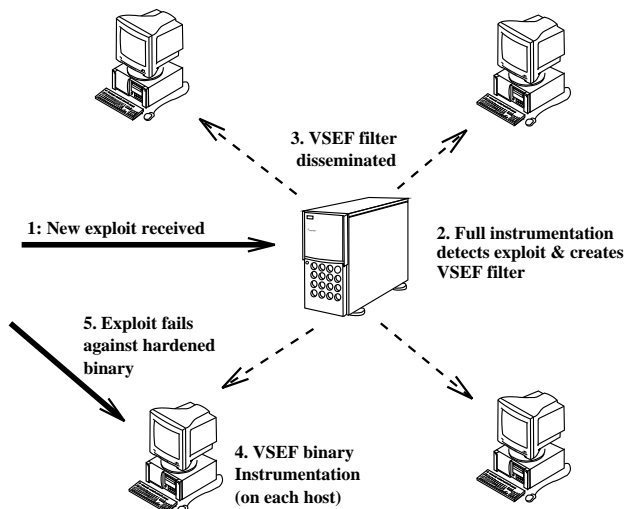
3. VSEF filter disseminated

1: New exploit received

2. Full instrumentation detects exploit & creates VSEF filter

5. Exploit fails against hardened binary

4. VSEF binary Instrumentation (on each host)